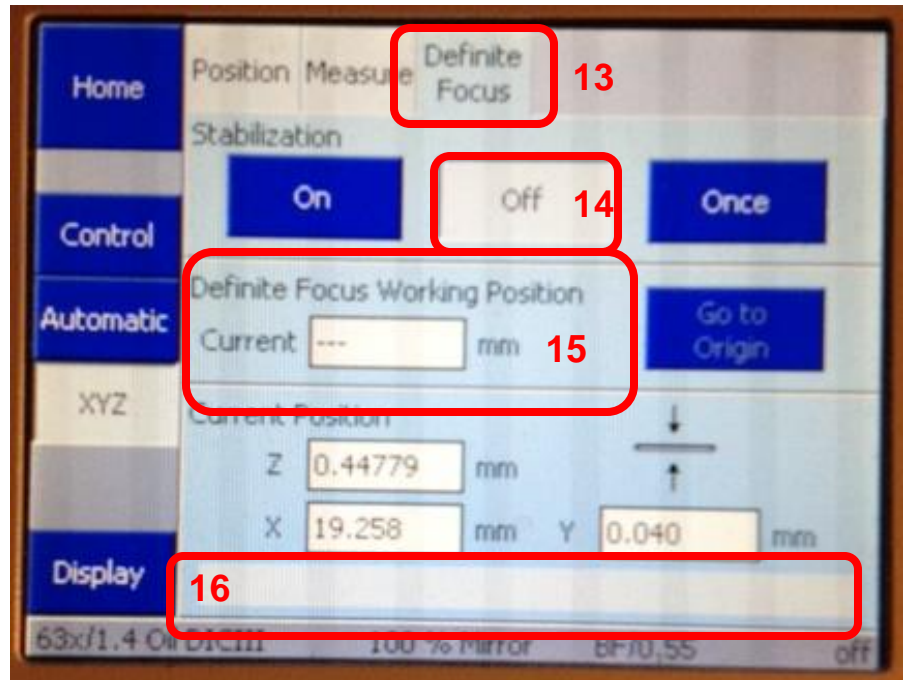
Home

Control

Automatic

XYZ

Display

Position Measure Definite Focus 13

Stabilization

On Off 14 Once

Definite Focus Working Position

Current --- mm 15

Go to Origin

Current Position

Z 0.44779 mm

X 19.258 mm Y 0.040 mm

16

63x/1.4 Oil DICIII 100 % Mirror BF/0.55 off